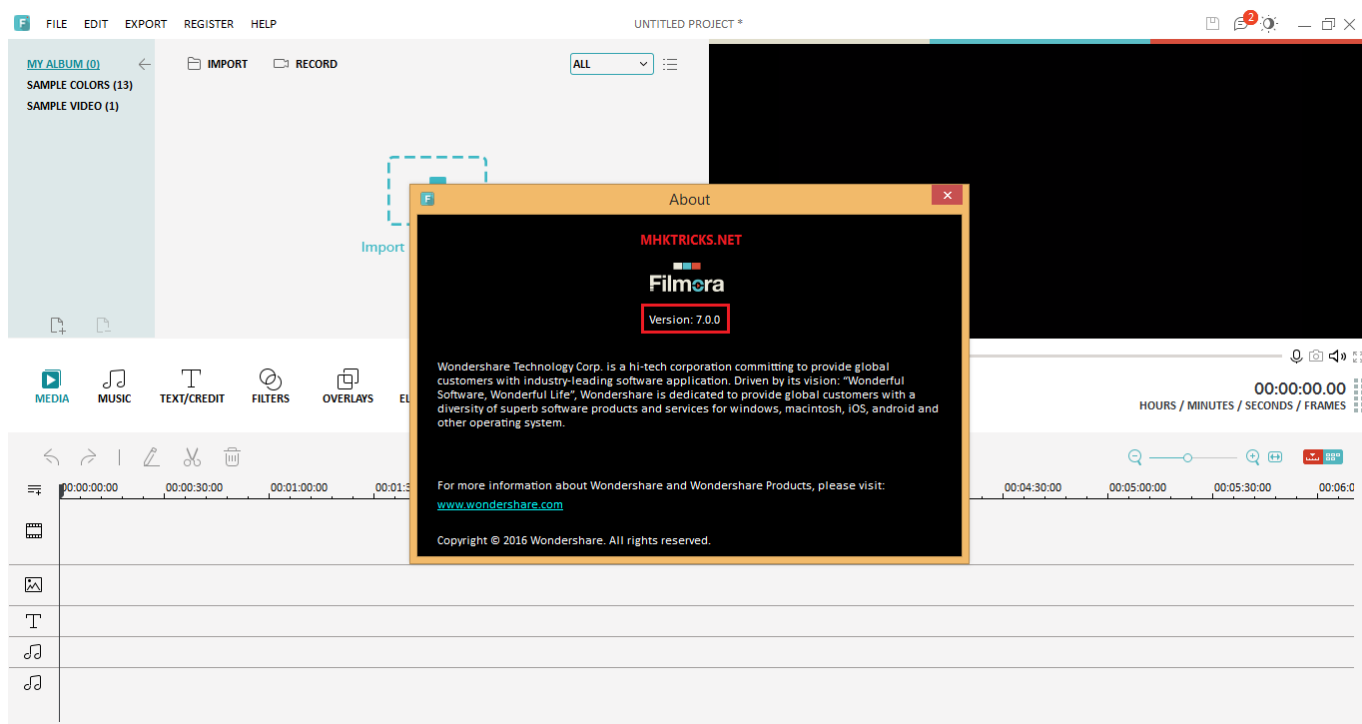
F FILE EDIT EXPORT REGISTER HELP

UNTITLED PROJECT *

2

MY ALBUM (0)
SAMPLE COLORS (13)
SAMPLE VIDEO (1)

IMPORT RECORD

ALL

Import

About

MHKTRICKS.NET

Filmora

Version: 7.0.0

Wondershare Technology Corp. is a hi-tech corporation committing to provide global customers with industry-leading software application. Driven by its vision: "Wonderful Software, Wonderful Life", Wondershare is dedicated to provide global customers with a diversity of superb software products and services for windows, macintosh, iOS, android and other operating system.

For more information about Wondershare and Wondershare Products, please visit:
www.wondershare.com

Copyright © 2016 Wondershare. All rights reserved.

MEDIA MUSIC TEXT/CREDIT FILTERS OVERLAYS EL

00:00:00.00
HOURS / MINUTES / SECONDS / FRAMES

00:00:00:00 00:00:30:00 00:01:00:00 00:01:3 00:04:30:00 00:05:00:00 00:05:30:00 00:06:0